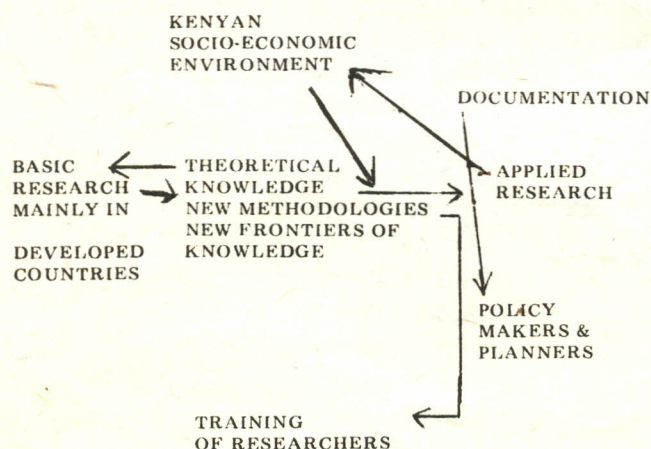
KENYAN SOCIO-ECONOMIC ENVIRONMENT

DOCUMENTATION

BASIC RESEARCH MAINLY IN DEVELOPED COUNTRIES

THEORETICAL KNOWLEDGE NEW METHODOLOGIES NEW FRONTIERS OF KNOWLEDGE

APPLIED RESEARCH

POLICY MAKERS & PLANNERS

TRAINING OF RESEARCHERS